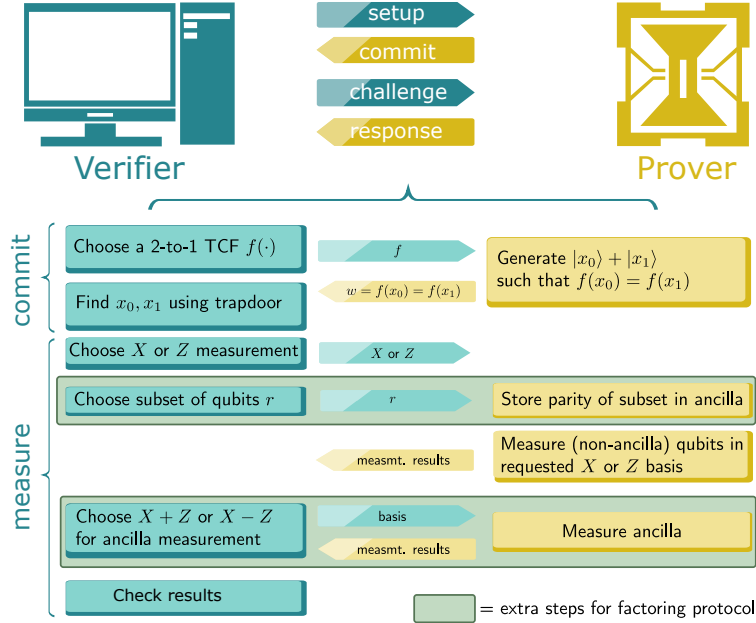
setup
commit
challenge
response

Verifier

Prover

commit

Choose a 2-to-1 TCF $f(\cdot)$

$f$

Generate $|x_0\rangle + |x_1\rangle$ such that $f(x_0) = f(x_1)$

Find $x_0, x_1$ using trapdoor

$w = f(x_0) = f(x_1)$

measure

Choose $X$ or $Z$ measurement

$X$ or $Z$

Choose subset of qubits $r$

$r$

Store parity of subset in ancilla

measmt. results

Measure (non-ancilla) qubits in requested $X$ or $Z$ basis

Choose $X + Z$ or $X - Z$ for ancilla measurement

basis

measmt. results

Measure ancilla

Check results

= extra steps for factoring protocol